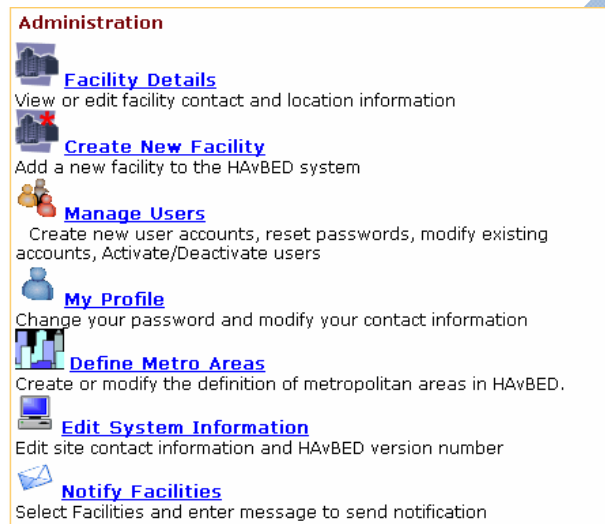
Administration

Facility Details
View or edit facility contact and location information

Create New Facility
Add a new facility to the HAvBED system

Manage Users
Create new user accounts, reset passwords, modify existing accounts, Activate/Deactivate users

My Profile
Change your password and modify your contact information

Define Metro Areas
Create or modify the definition of metropolitan areas in HAvBED.

Edit System Information
Edit site contact information and HAvBED version number

Notify Facilities
Select Facilities and enter message to send notification